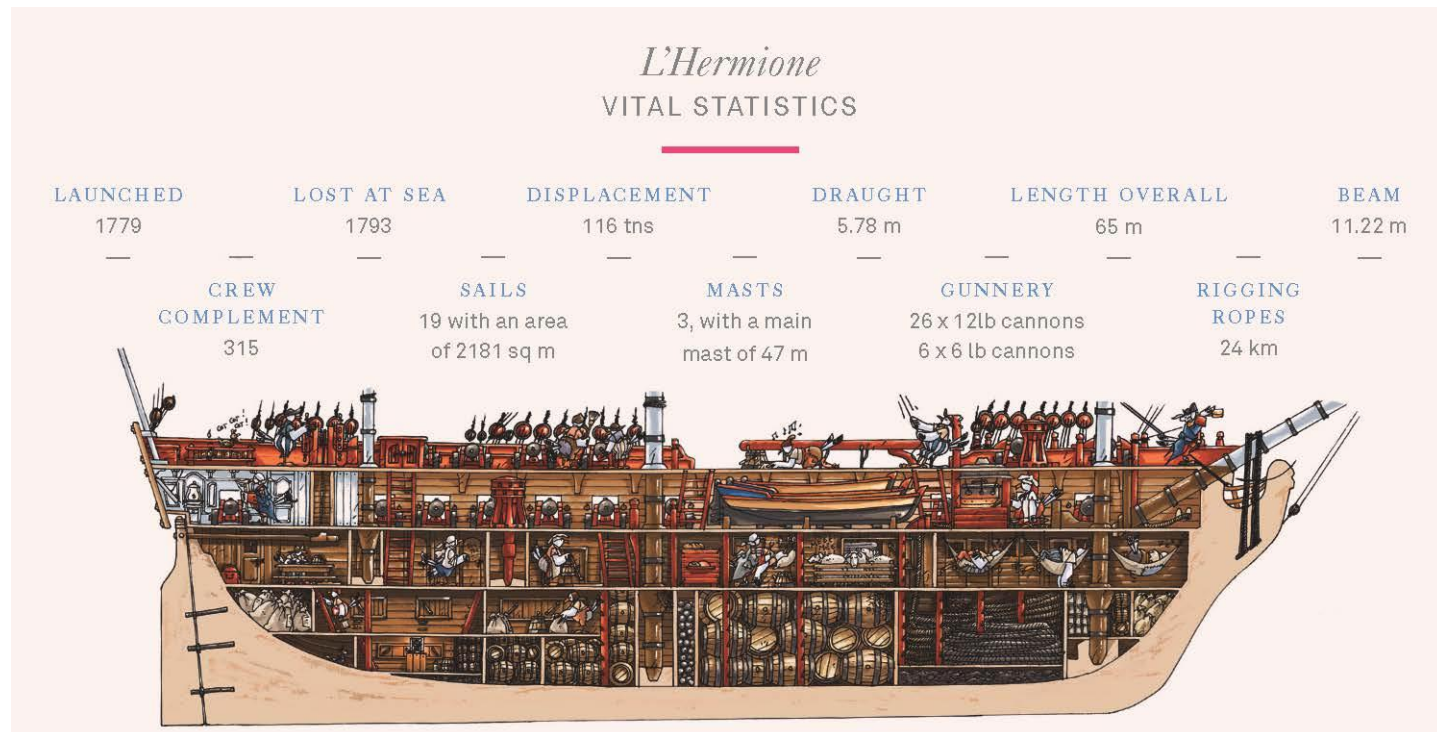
L'Hermione
VITAL STATISTICS

LAUNCHED
1779

CREW COMPLEMENT
315

LOST AT SEA
1793

SAILS
19 with an area of 2181 sq m

DISPLACEMENT
116 tns

MASTS
3, with a main mast of 47 m

DRAUGHT
5.78 m

GUNNERY
26 x 12lb cannons
6 x 6 lb cannons

LENGTH OVERALL
65 m

RIGGING ROPES
24 km

BEAM
11.22 m